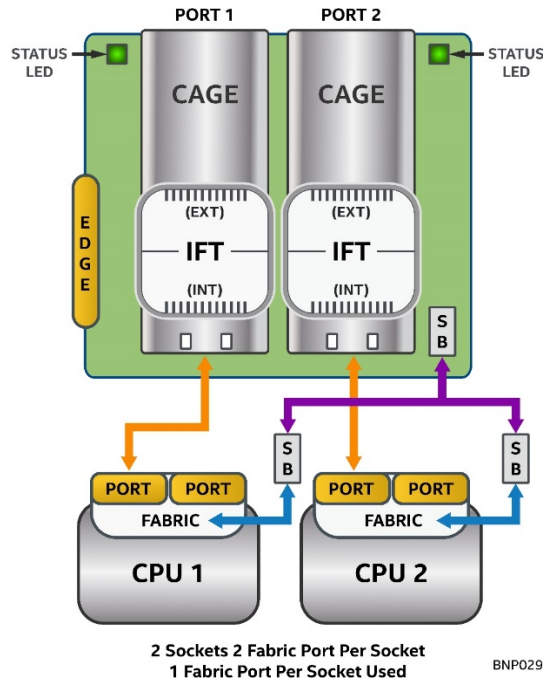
PORT 1
PORT 2
STATUS LED
STATUS LED
CAGE
CAGE
EDGE
(EXT)
IFT
(INT)
(EXT)
IFT
(INT)
SB
SB
SB
PORT
PORT
FABRIC
CPU 1
PORT
PORT
FABRIC
CPU 2

2 Sockets 2 Fabric Port Per Socket
1 Fabric Port Per Socket Used

BNP029